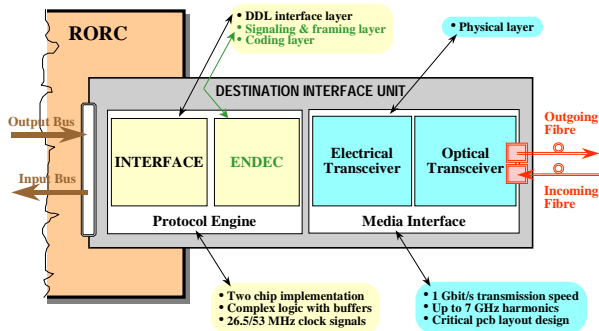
RORC

• DDL interface layer
• Signaling & framing layer
• Coding layer

• Physical layer

DESTINATION INTERFACE UNIT

Output Bus

Input Bus

INTERFACE

ENDEC

Electrical Transceiver

Optical Transceiver

Outgoing Fibre

Incoming Fibre

Protocol Engine

Media Interface

• Two chip implementation
• Complex logic with buffers
• 26.5/53 MHz clock signals

• 1 Gbit/s transmission speed
• Up to 7 GHz harmonics
• Critical pcb layout design